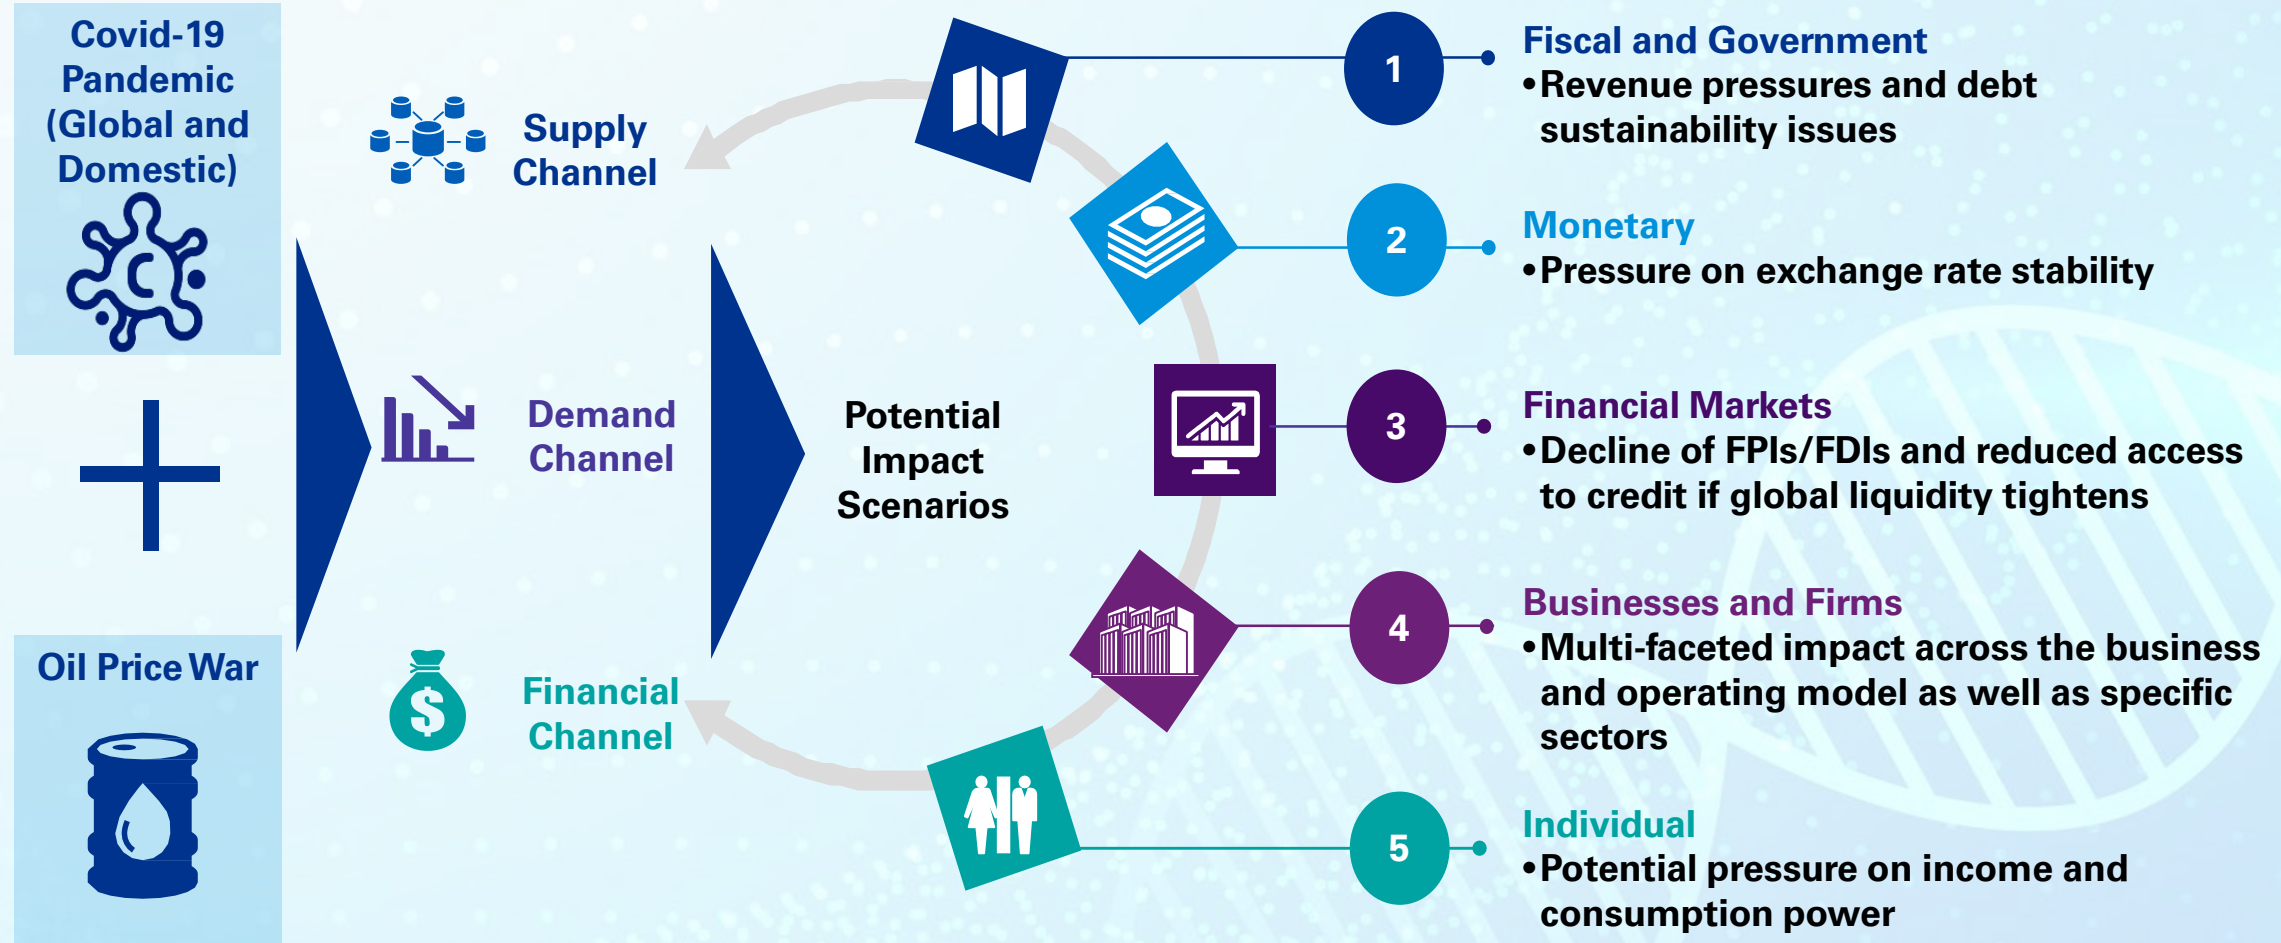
Covid-19 Pandemic (Global and Domestic)

+

Oil Price War

Supply Channel

Demand Channel

Financial Channel

Potential Impact Scenarios

1

Fiscal and Government
•Revenue pressures and debt sustainability issues

2

Monetary
•Pressure on exchange rate stability

3

Financial Markets
•Decline of FPIs/FDIs and reduced access to credit if global liquidity tightens

4

Businesses and Firms
•Multi-faceted impact across the business and operating model as well as specific sectors

5

Individual
•Potential pressure on income and consumption power